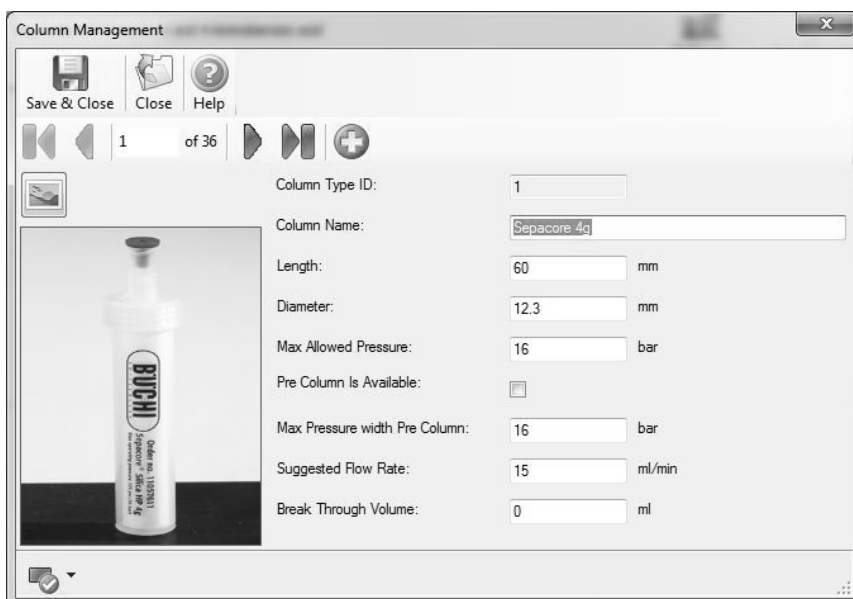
Column Management

Save & Close | Close | Help

1 of 36

Column Type ID: 1

Column Name: Sepacore 4g

Length: 60 mm

Diameter: 12.3 mm

Max Allowed Pressure: 16 bar

Pre Column Is Available:

Max Pressure width Pre Column: 16 bar

Suggested Flow Rate: 15 ml/min

Break Through Volume: 0 ml

BUCHI

Order no. 11057611
Sepacore® Silica HP 4g
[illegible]